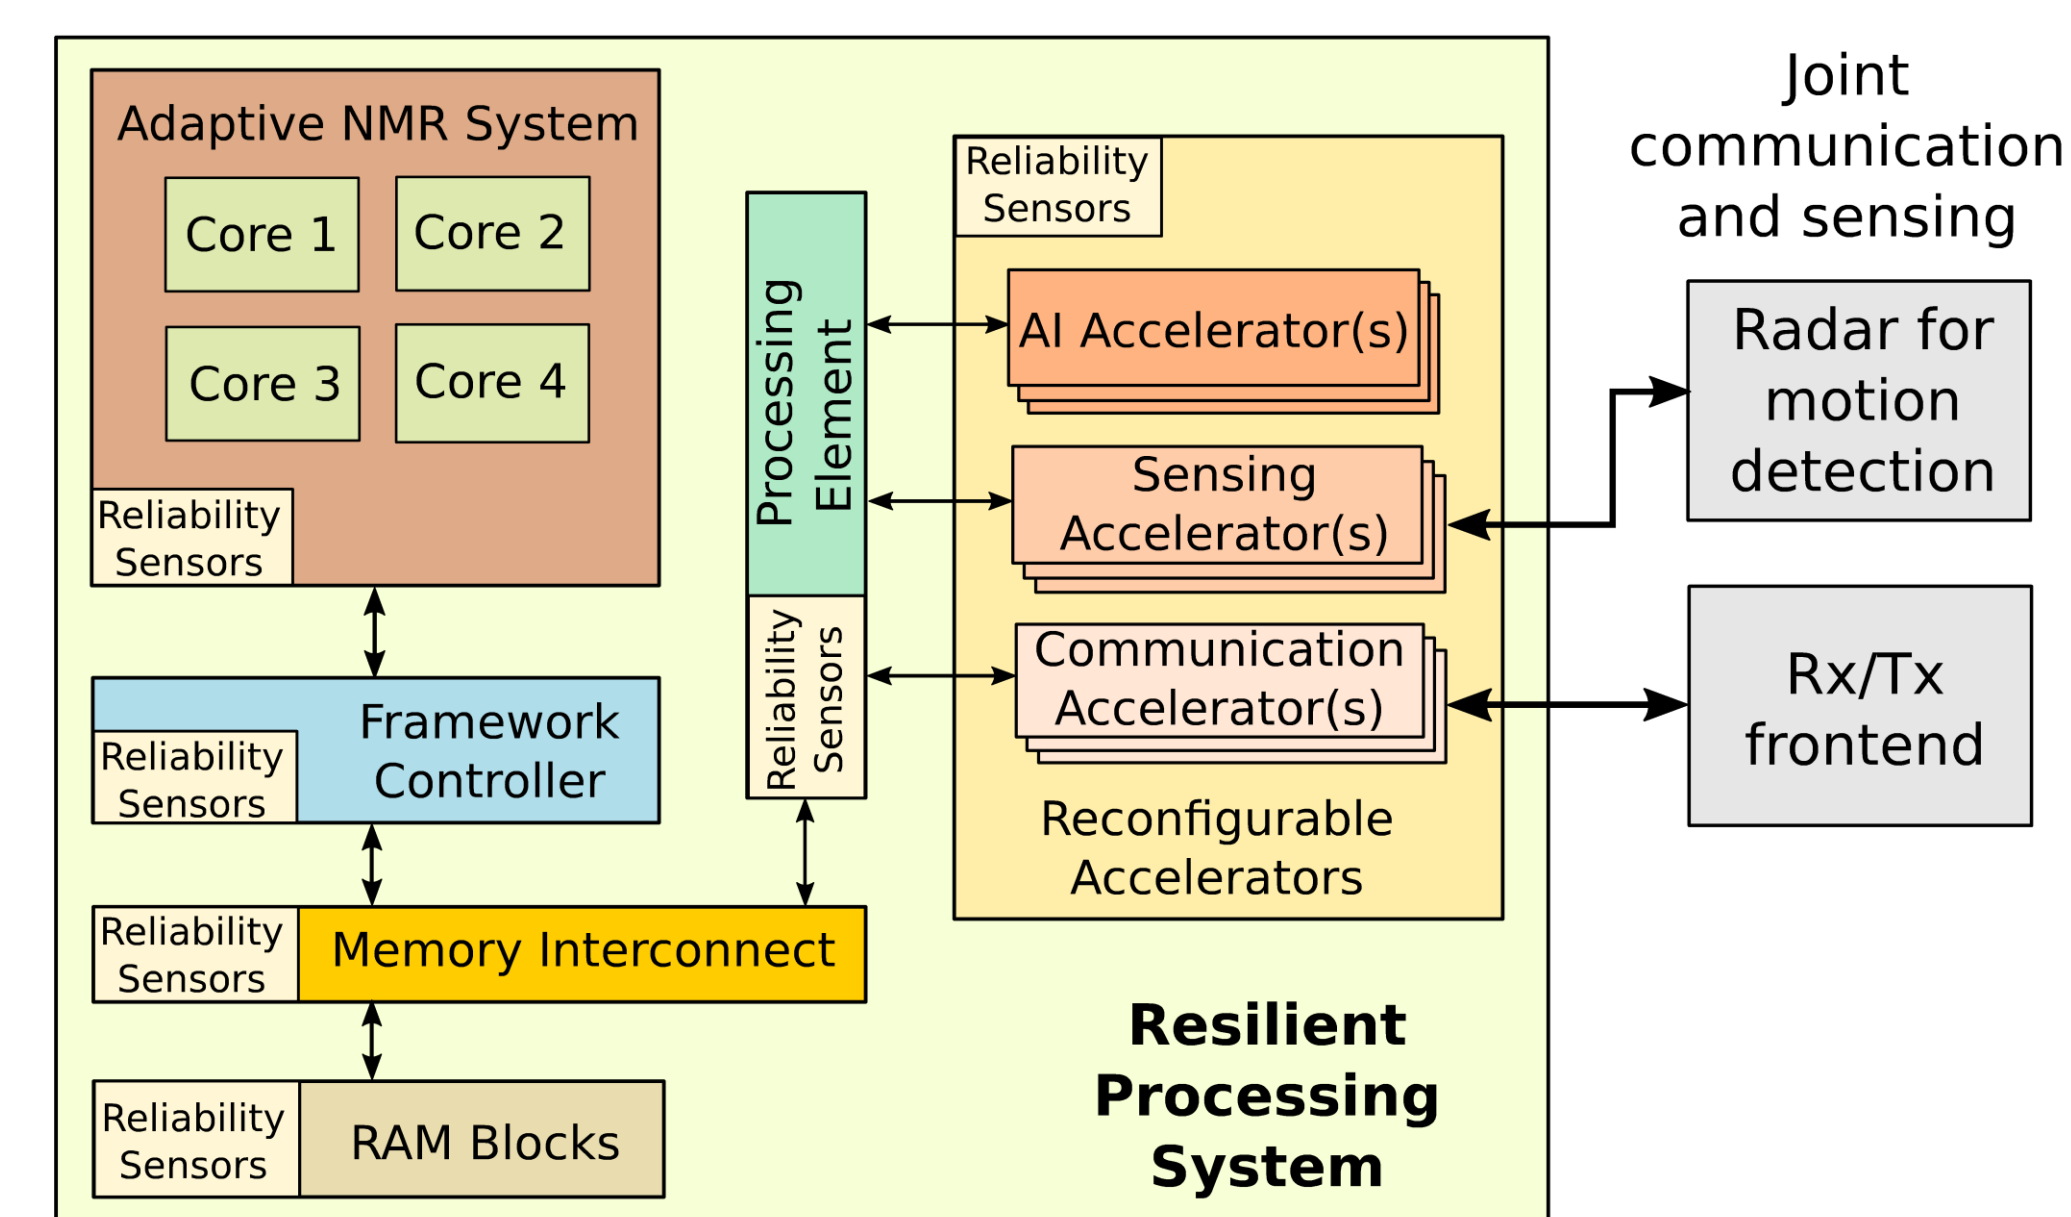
Adaptive NMR System

Core 1

Core 2

Core 3

Core 4

Reliability Sensors

Processing Element

Reliability Sensors

Reliability Sensors

AI Accelerator(s)

Sensing Accelerator(s)

Communication Accelerator(s)

Reconfigurable Accelerators

Joint communication and sensing

Radar for motion detection

Rx/Tx frontend

Framework Controller

Reliability Sensors

Reliability Sensors

Memory Interconnect

Reliability Sensors

RAM Blocks

Resilient Processing System